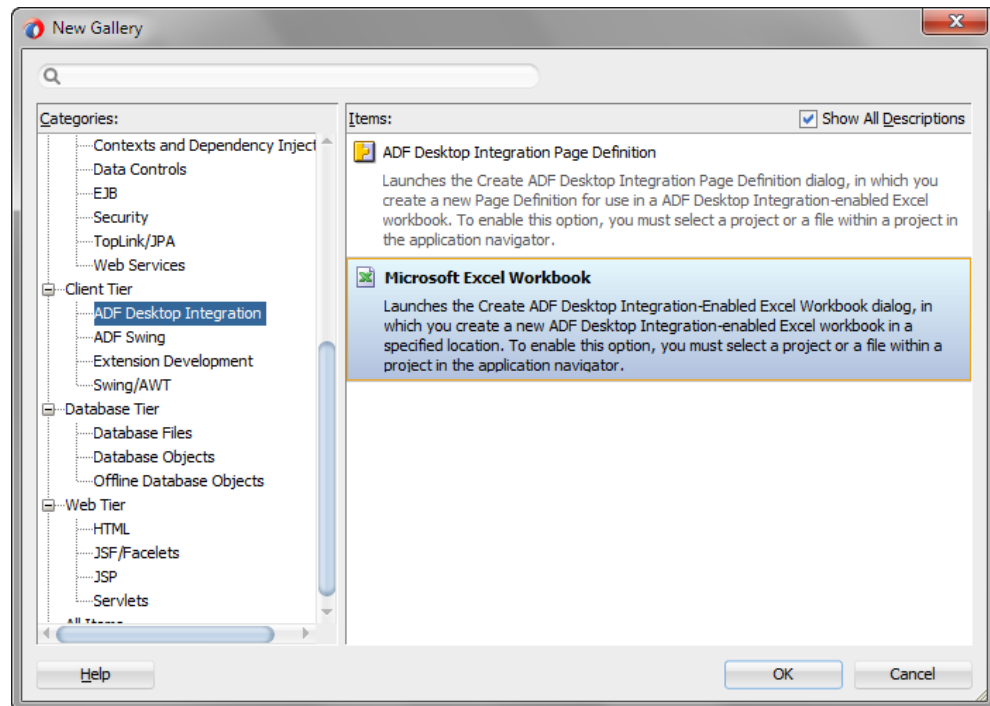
New Gallery

Categories:

Contexts and Dependency Inject
Data Controls
EJB
Security
TopLink/JPA
Web Services
Client Tier
ADF Desktop Integration
ADF Swing
Extension Development
Swing/AWT
Database Tier
Database Files
Database Objects
Offline Database Objects
Web Tier
HTML
JSF/Facelets
JSP
Servlets
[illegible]

Items:

Show All Descriptions

ADF Desktop Integration Page Definition

Launches the Create ADF Desktop Integration Page Definition dialog, in which you create a new Page Definition for use in a ADF Desktop Integration-enabled Excel workbook. To enable this option, you must select a project or a file within a project in the application navigator.

Microsoft Excel Workbook

Launches the Create ADF Desktop Integration-Enabled Excel Workbook dialog, in which you create a new ADF Desktop Integration-enabled Excel workbook in a specified location. To enable this option, you must select a project or a file within a project in the application navigator.

Help

OK

Cancel